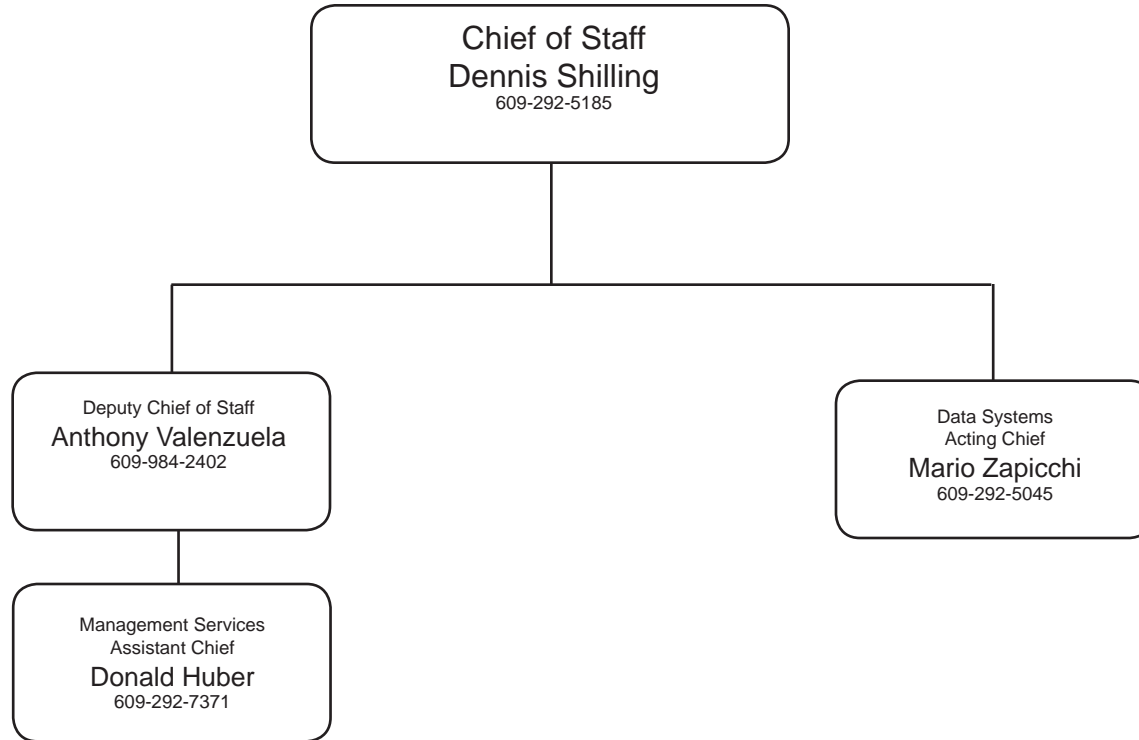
Chief of Staff
Dennis Shilling
609-292-5185

Deputy Chief of Staff
Anthony Valenzuela
609-984-2402

Management Services
Assistant Chief
Donald Huber
609-292-7371

Data Systems
Acting Chief
Mario Zapicchi
609-292-5045